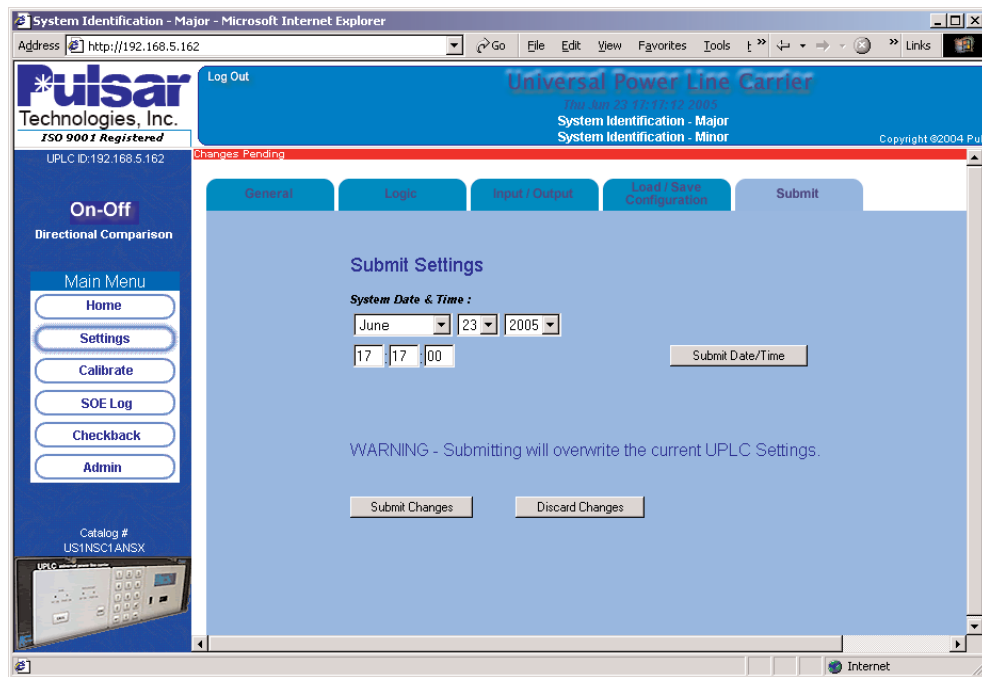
System Identification - Major - Microsoft Internet Explorer

Address http://192.168.5.162 Go File Edit View Favorites Tools Links

Pulsar Technologies, Inc.
ISO 9001 Registered

Log Out

Universal Power Line Carrier
Thu Jun 23 17:17:12 2005
System Identification - Major
System Identification - Minor
Copyright ©2004 Pul

UPLC ID:192.168.5.162

Changes Pending

On-Off
Directional Comparison

Main Menu
Home
Settings
Calibrate
SOE Log
Checkback
Admin

Catalog #
US1NSC1ANSX

UPLC

General | Logic | Input / Output | Load / Save Configuration | Submit

Submit Settings

System Date & Time :

June 23 2005

17 : 17 : 00

Submit Date/Time

WARNING - Submitting will overwrite the current UPLC Settings.

Submit Changes | Discard Changes

Internet